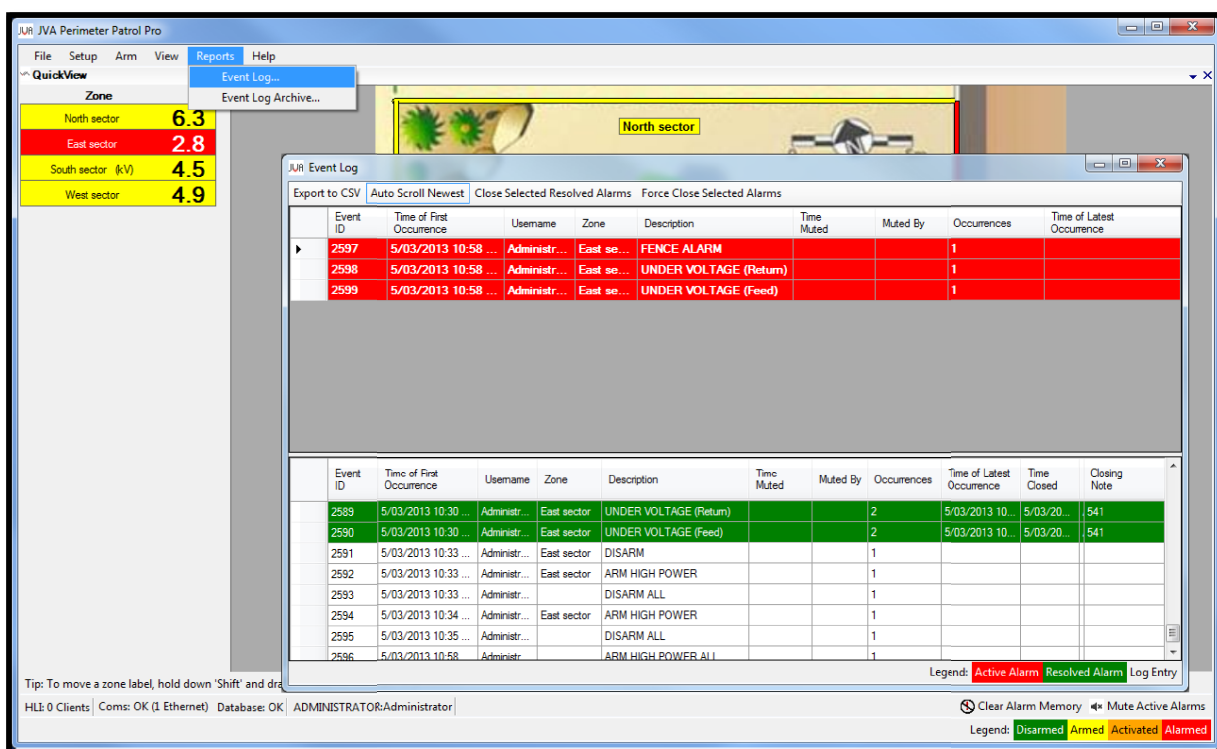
JVA JVA Perimeter Patrol Pro

File Setup Arm View Reports Help

QuickView

Event Log...
Event Log Archive...

| Zone | |
|---|---|
| North sector | 6.3 |
| East sector | 2.8 |
| South sector (kV) | 4.5 |
| West sector | 4.9 |

North sector

JVA Event Log

Export to CSV Auto Scroll Newest Close Selected Resolved Alarms Force Close Selected Alarms

| Event ID | Time of First Occurrence | Username | Zone | Description | Time Muted | Muted By | Occurrences | Time of Latest Occurrence |
|---|---|---|---|---|---|---|---|---|
| 2597 | 5/03/2013 10:58 ... | Administr... | East se... | FENCE ALARM | | | 1 | |
| 2598 | 5/03/2013 10:58 ... | Administr... | East se... | UNDER VOLTAGE (Return) | | | 1 | |
| 2599 | 5/03/2013 10:58 ... | Administr... | East se... | UNDER VOLTAGE (Feed) | | | 1 | |

| Event ID | Time of First Occurrence | Username | Zone | Description | Time Muted | Muted By | Occurrences | Time of Latest Occurrence | Time Closed | Closing Note |
|---|---|---|---|---|---|---|---|---|---|---|
| 2589 | 5/03/2013 10:30 ... | Administr... | East sector | UNDER VOLTAGE (Return) | | | 2 | 5/03/2013 10... | 5/03/20... | 541 |
| 2590 | 5/03/2013 10:30 ... | Administr... | East sector | UNDER VOLTAGE (Feed) | | | 2 | 5/03/2013 10... | 5/03/20... | 541 |
| 2591 | 5/03/2013 10:33 ... | Administr... | East sector | DISARM | | | 1 | | | |
| 2592 | 5/03/2013 10:33 ... | Administr... | East sector | ARM HIGH POWER | | | 1 | | | |
| 2593 | 5/03/2013 10:33 ... | Administr... | | DISARM ALL | | | 1 | | | |
| 2594 | 5/03/2013 10:34 ... | Administr... | East sector | ARM HIGH POWER | | | 1 | | | |
| 2595 | 5/03/2013 10:35 ... | Administr... | | DISARM ALL | | | 1 | | | |
| 2596 | 5/03/2013 10:58 ... | Administr... | | ARM HIGH POWER ALL | | | 1 | | | |

Legend: Active Alarm Resolved Alarm Log Entry

Tip: To move a zone label, hold down 'Shift' and dra

HLI: 0 Clients Coms: OK (1 Ethernet) Database: OK ADMINISTRATOR:Administrator

Clear Alarm Memory Mute Active Alarms

Legend: Disarmed Armed Activated Alarmed